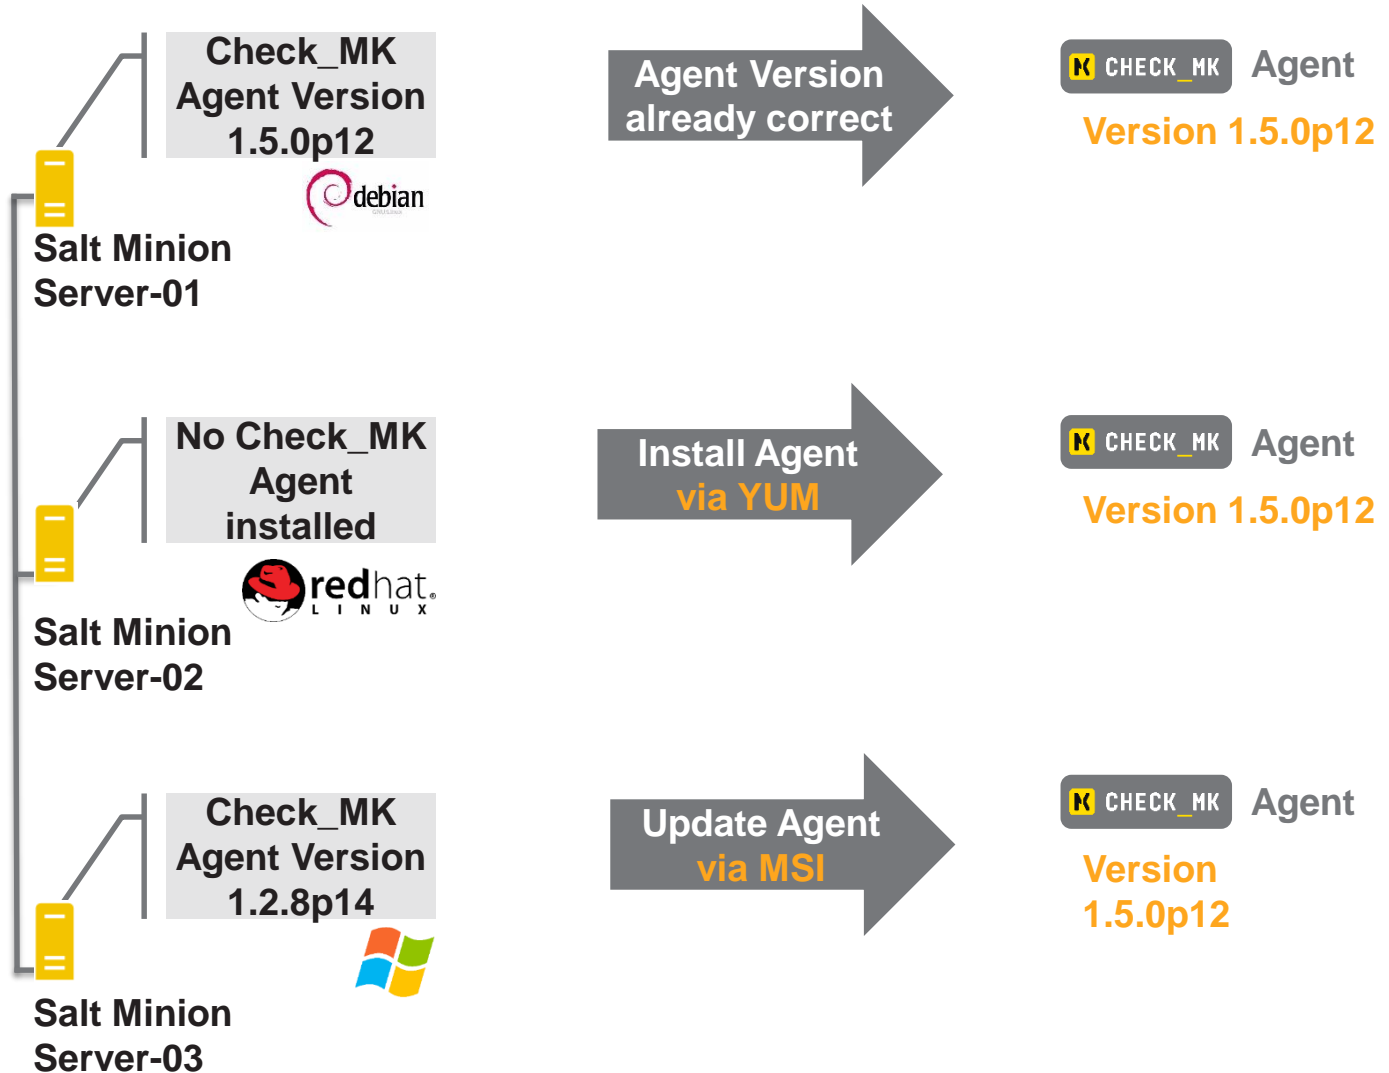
Check_MK Agent Version 1.5.0p12

debian

Salt Minion Server-01

Agent Version already correct

CHECK_MK Agent

Version 1.5.0p12

No Check_MK Agent installed

redhat. LINUX

Salt Minion Server-02

Install Agent via YUM

CHECK_MK Agent

Version 1.5.0p12

Check_MK Agent Version 1.2.8p14

Salt Minion Server-03

Update Agent via MSI

CHECK_MK Agent

Version 1.5.0p12